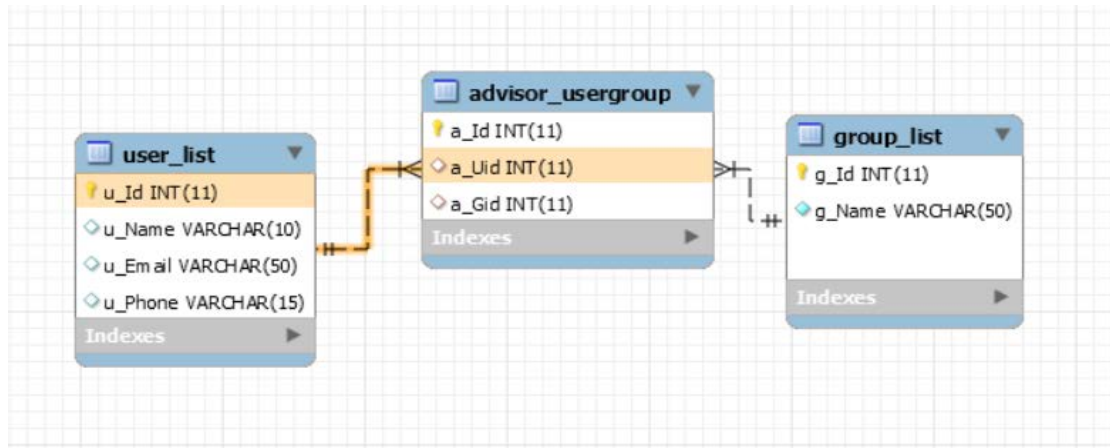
user_list
u_Id INT(11)
u_Name VARCHAR(10)
u_Email VARCHAR(50)
u_Phone VARCHAR(15)
Indexes

advisor_usergroup
a_Id INT(11)
a_Uid INT(11)
a_Gid INT(11)
Indexes

group_list
g_Id INT(11)
g_Name VARCHAR(50)
Indexes